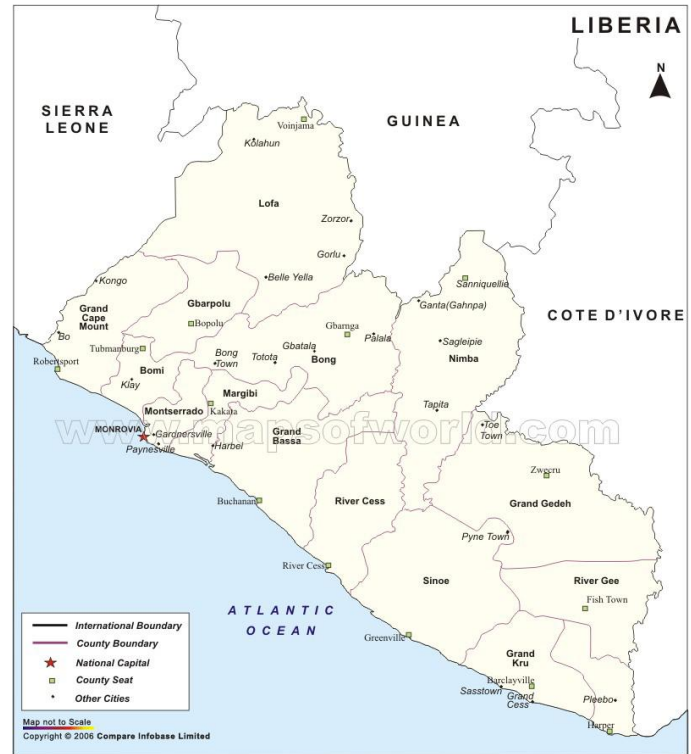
LIBERIA

N

SIERRA LEONE

GUINEA

COTE D'IVORE

Voinjama
Kolahun
Lofa
Zorzor
Gorlu
Belle Yella
Kongo
Grand Cape Mount
Gbarpolu
Bo
Bopolu
Tubmanburg
Robertsport
Bomi
Klay
Bong Town
Totota
Gbatala
Gbarnga
Bong
Palala
Ganta(Gahnpa)
Sanniquellie
Sagleipie
Nimba
Margibi
Kakata
Montserrado
MONROVIA
Gardnersville
Paynesville
Harbel
Grand Bassa
Tapita
Toe Town
Zwedru
Grand Gedeh
River Cess
Buchanan
Pyne Town
River Cess
Sinoe
River Gee
Fish Town
Greenville
Grand Kru
Barclayville
Sasstown
Grand Cess
Pleebo
Harper

ATLANTIC OCEAN

www.mapsofworld.com

International Boundary
County Boundary
National Capital
County Seat
Other Cities

Map not to Scale
Copyright © 2006 Compare Infobase Limited